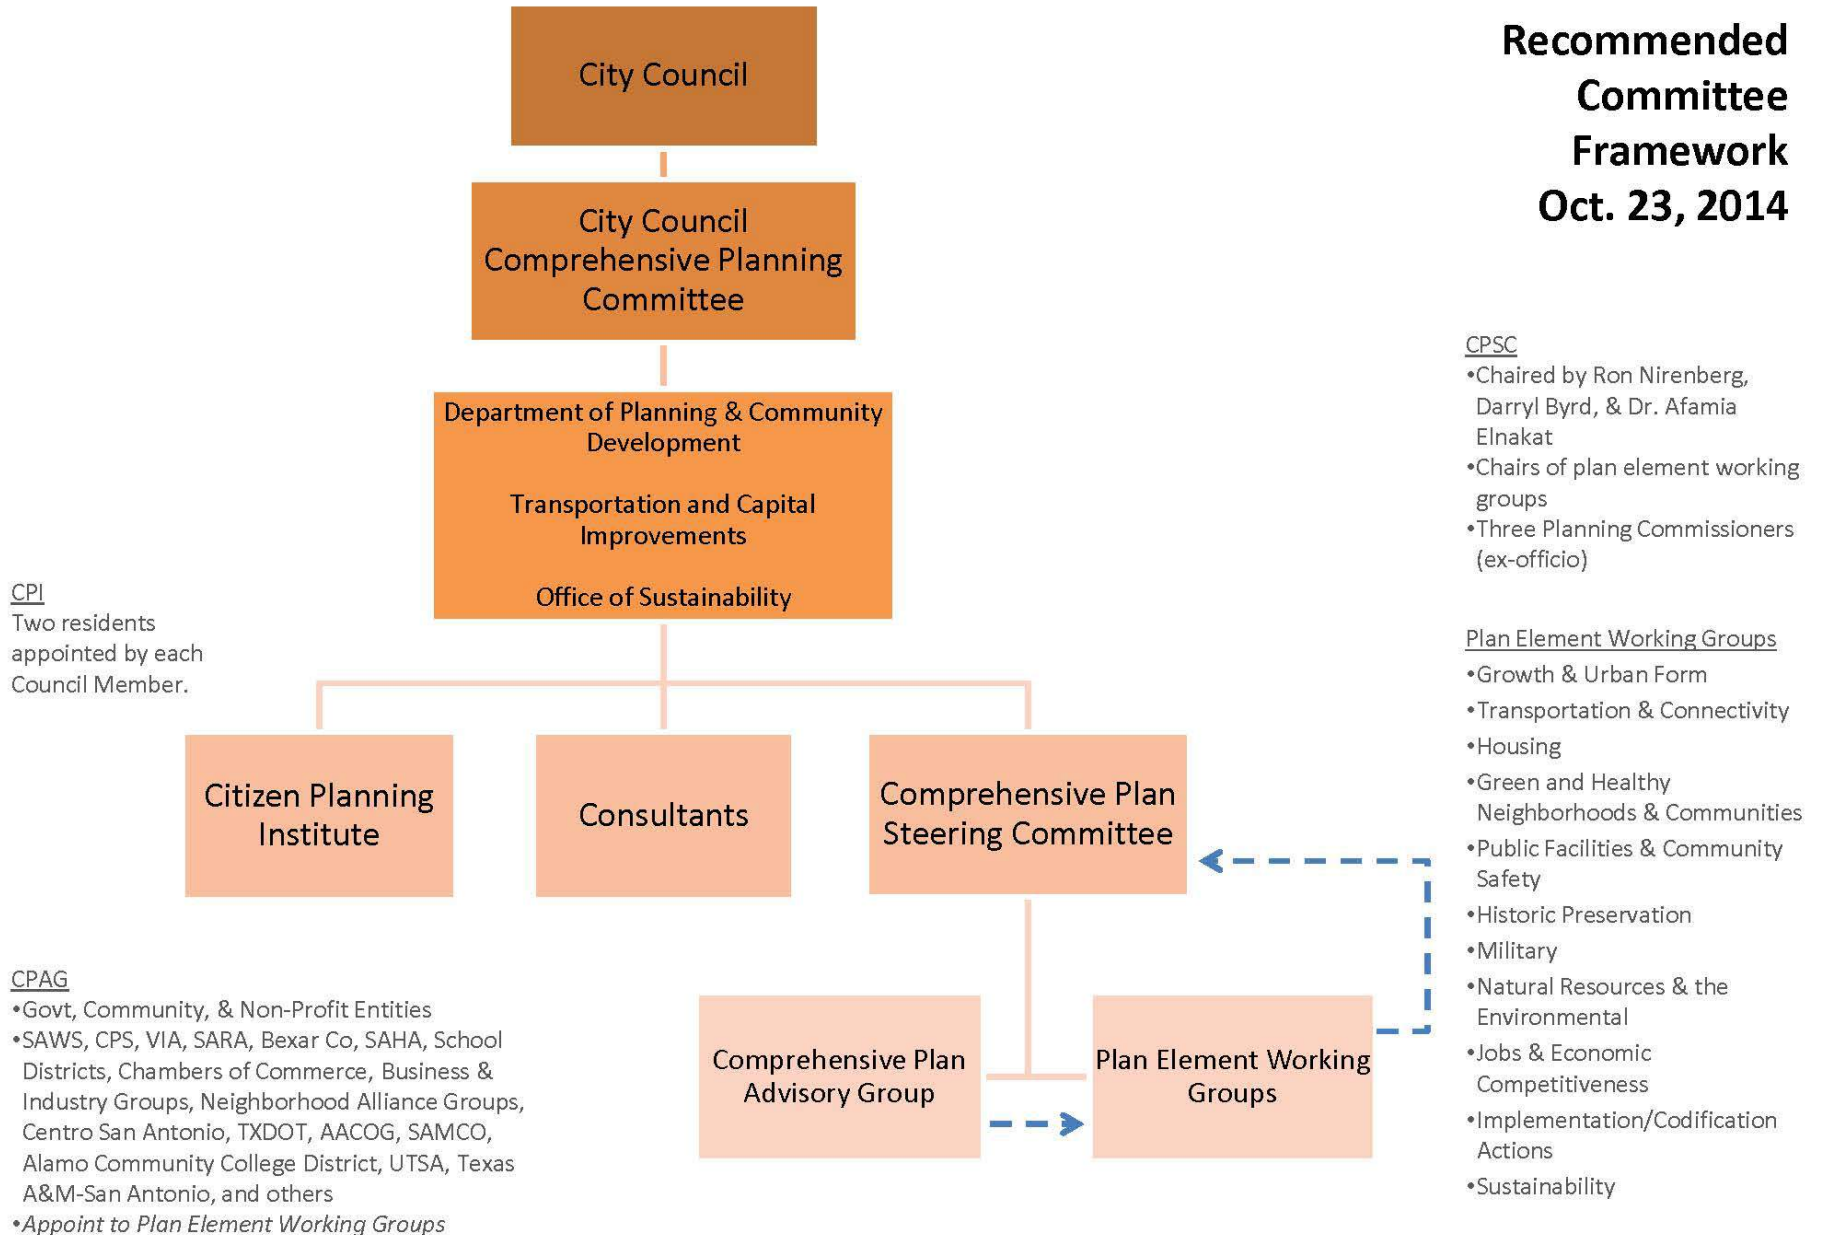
Recommended Committee Framework Oct. 23, 2014

City Council

City Council Comprehensive Planning Committee

Department of Planning & Community Development

Transportation and Capital Improvements

Office of Sustainability

CPSC
•Chaired by Ron Nirenberg, Darryl Byrd, & Dr. Afamia Elnakat
•Chairs of plan element working groups
•Three Planning Commissioners (ex-officio)

CPI
Two residents appointed by each Council Member.

Citizen Planning Institute

Consultants

Comprehensive Plan Steering Committee

Plan Element Working Groups
•Growth & Urban Form
•Transportation & Connectivity
•Housing
•Green and Healthy Neighborhoods & Communities
•Public Facilities & Community Safety
•Historic Preservation
•Military
•Natural Resources & the Environmental
•Jobs & Economic Competitiveness
•Implementation/Codification Actions
•Sustainability

CPAG
•Govt, Community, & Non-Profit Entities
•SAWS, CPS, VIA, SARA, Bexar Co, SAHA, School Districts, Chambers of Commerce, Business & Industry Groups, Neighborhood Alliance Groups, Centro San Antonio, TXDOT, AACOG, SAMCO, Alamo Community College District, UTSA, Texas A&M-San Antonio, and others
•Appoint to Plan Element Working Groups

Comprehensive Plan Advisory Group

Plan Element Working Groups